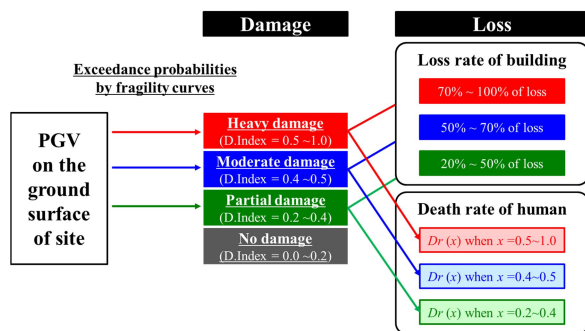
Damage

Loss

Exceedance probabilities by fragility curves

PGV on the ground surface of site

Heavy damage
(D.Index = 0.5 ~1.0)

Moderate damage
(D.Index = 0.4 ~0.5)

Partial damage
(D.Index = 0.2 ~0.4)

No damage
(D.Index = 0.0 ~0.2)

Loss rate of building

70% ~ 100% of loss

50% ~ 70% of loss

20% ~ 50% of loss

Death rate of human

$Dr$ ($x$) when $x$ =0.5~1.0

$Dr$ ($x$) when $x$ = 0.4~0.5

$Dr$ ($x$) when $x$ = 0.2~0.4